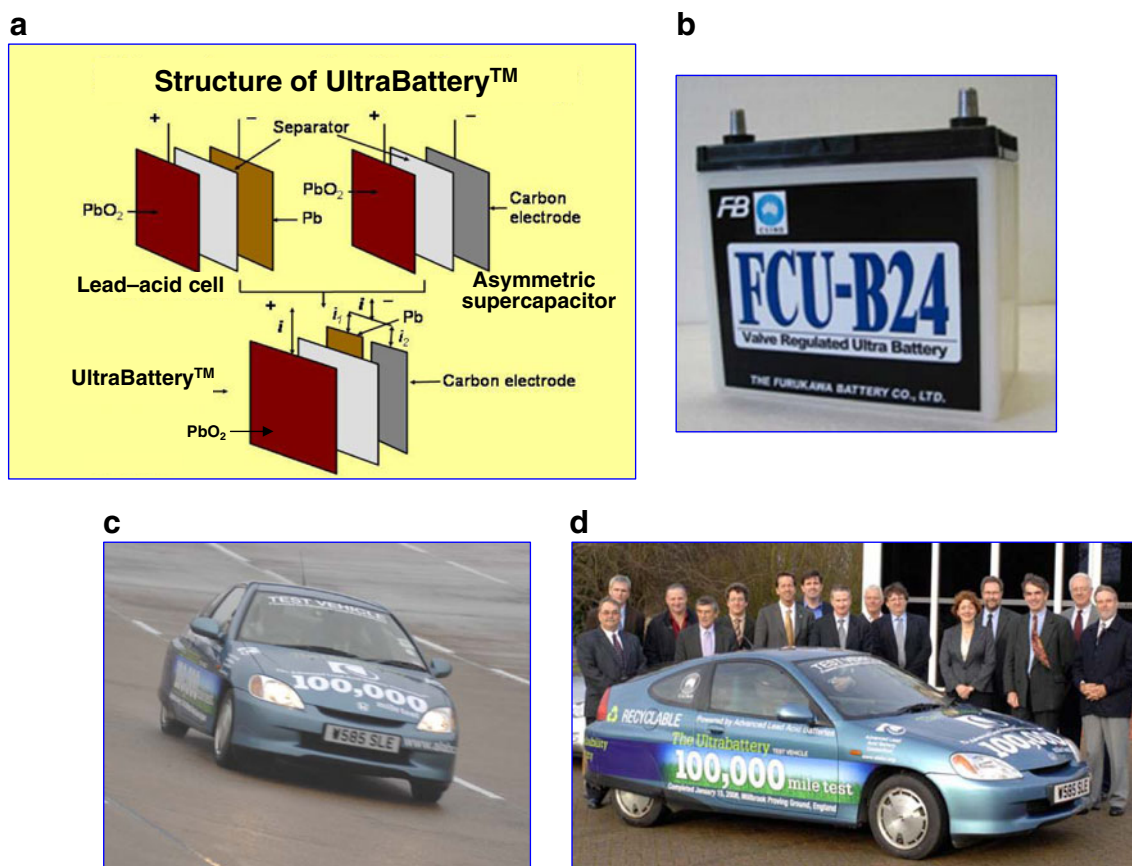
a

Structure of UltraBattery$^{TM}$

+ − + −

Separator

$PbO_2$ Pb $PbO_2$ Carbon electrode

Lead–acid cell

Asymmetric supercapacitor

+ $i$ $i_1$ $i$ − Pb $i_2$

UltraBattery$^{TM}$

Carbon electrode

$PbO_2$

b

FB

FCU-B24

Valve Regulated Ultra Battery

THE FURUKAWA BATTERY CO., LTD.

c

TEST VEHICLE

100,000

W585 SLE

d

RECYCLABLE

Powered by Advanced Lead Acid Batteries

The Ultrabattery TEST VEHICLE

100,000 mile test

Completed January 15, 2008, Millbrook Proving Ground, England

100,000

W585 SLE